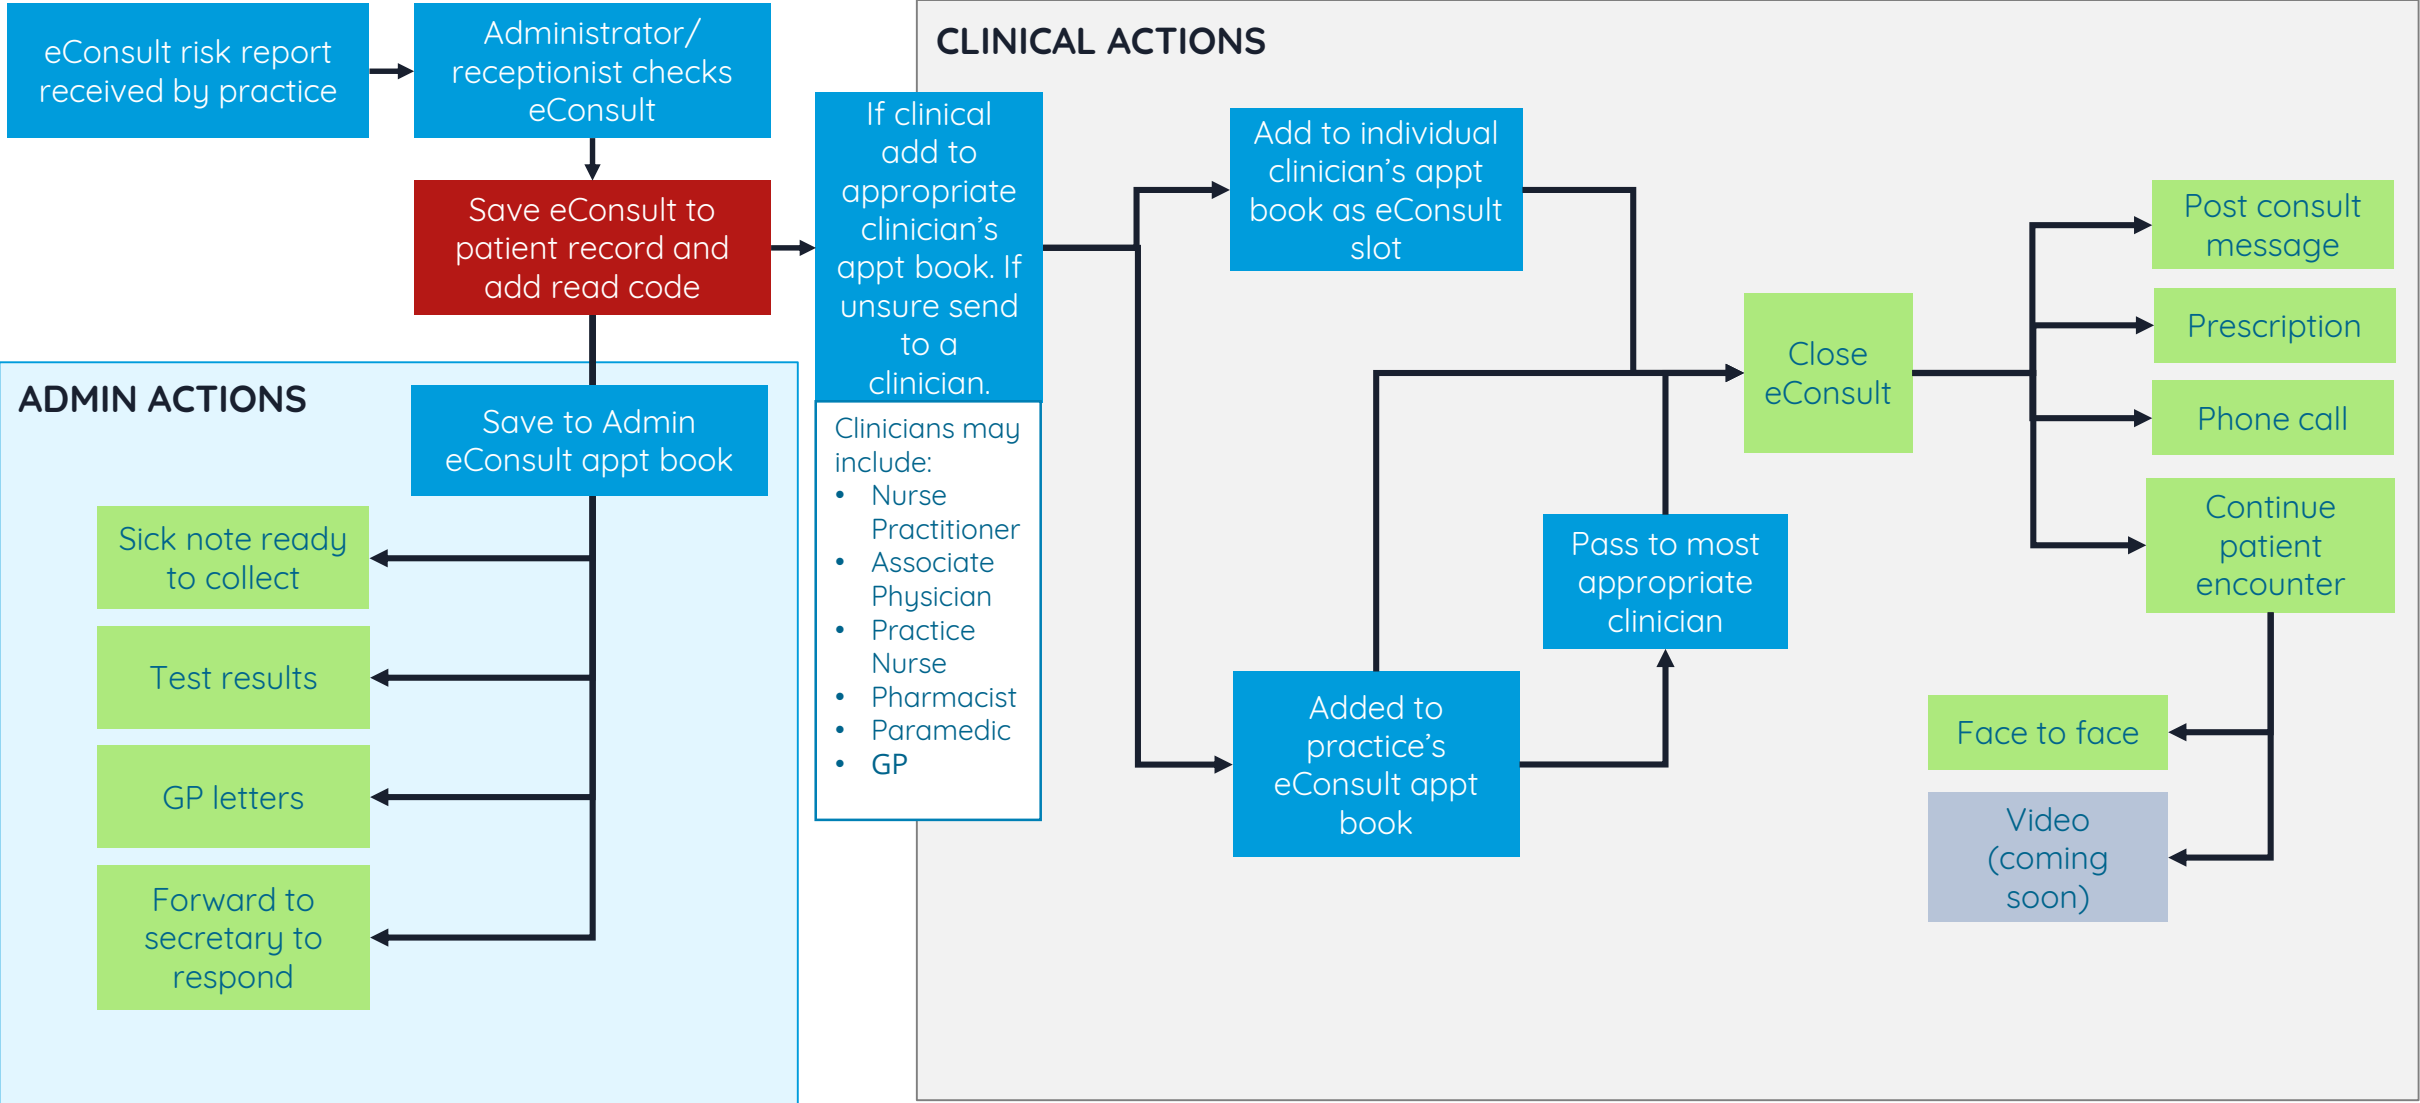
eConsult risk report received by practice

Administrator/ receptionist checks eConsult

Save eConsult to patient record and add read code

ADMIN ACTIONS

Save to Admin eConsult appt book

Sick note ready to collect

Test results

GP letters

Forward to secretary to respond

CLINICAL ACTIONS

If clinical add to appropriate clinician's appt book. If unsure send to a clinician.

Clinicians may include:
• Nurse Practitioner
• Associate Physician
• Practice Nurse
• Pharmacist
• Paramedic
• GP

Add to individual clinician's appt book as eConsult slot

Added to practice's eConsult appt book

Pass to most appropriate clinician

Close eConsult

Post consult message

Prescription

Phone call

Continue patient encounter

Face to face

Video (coming soon)